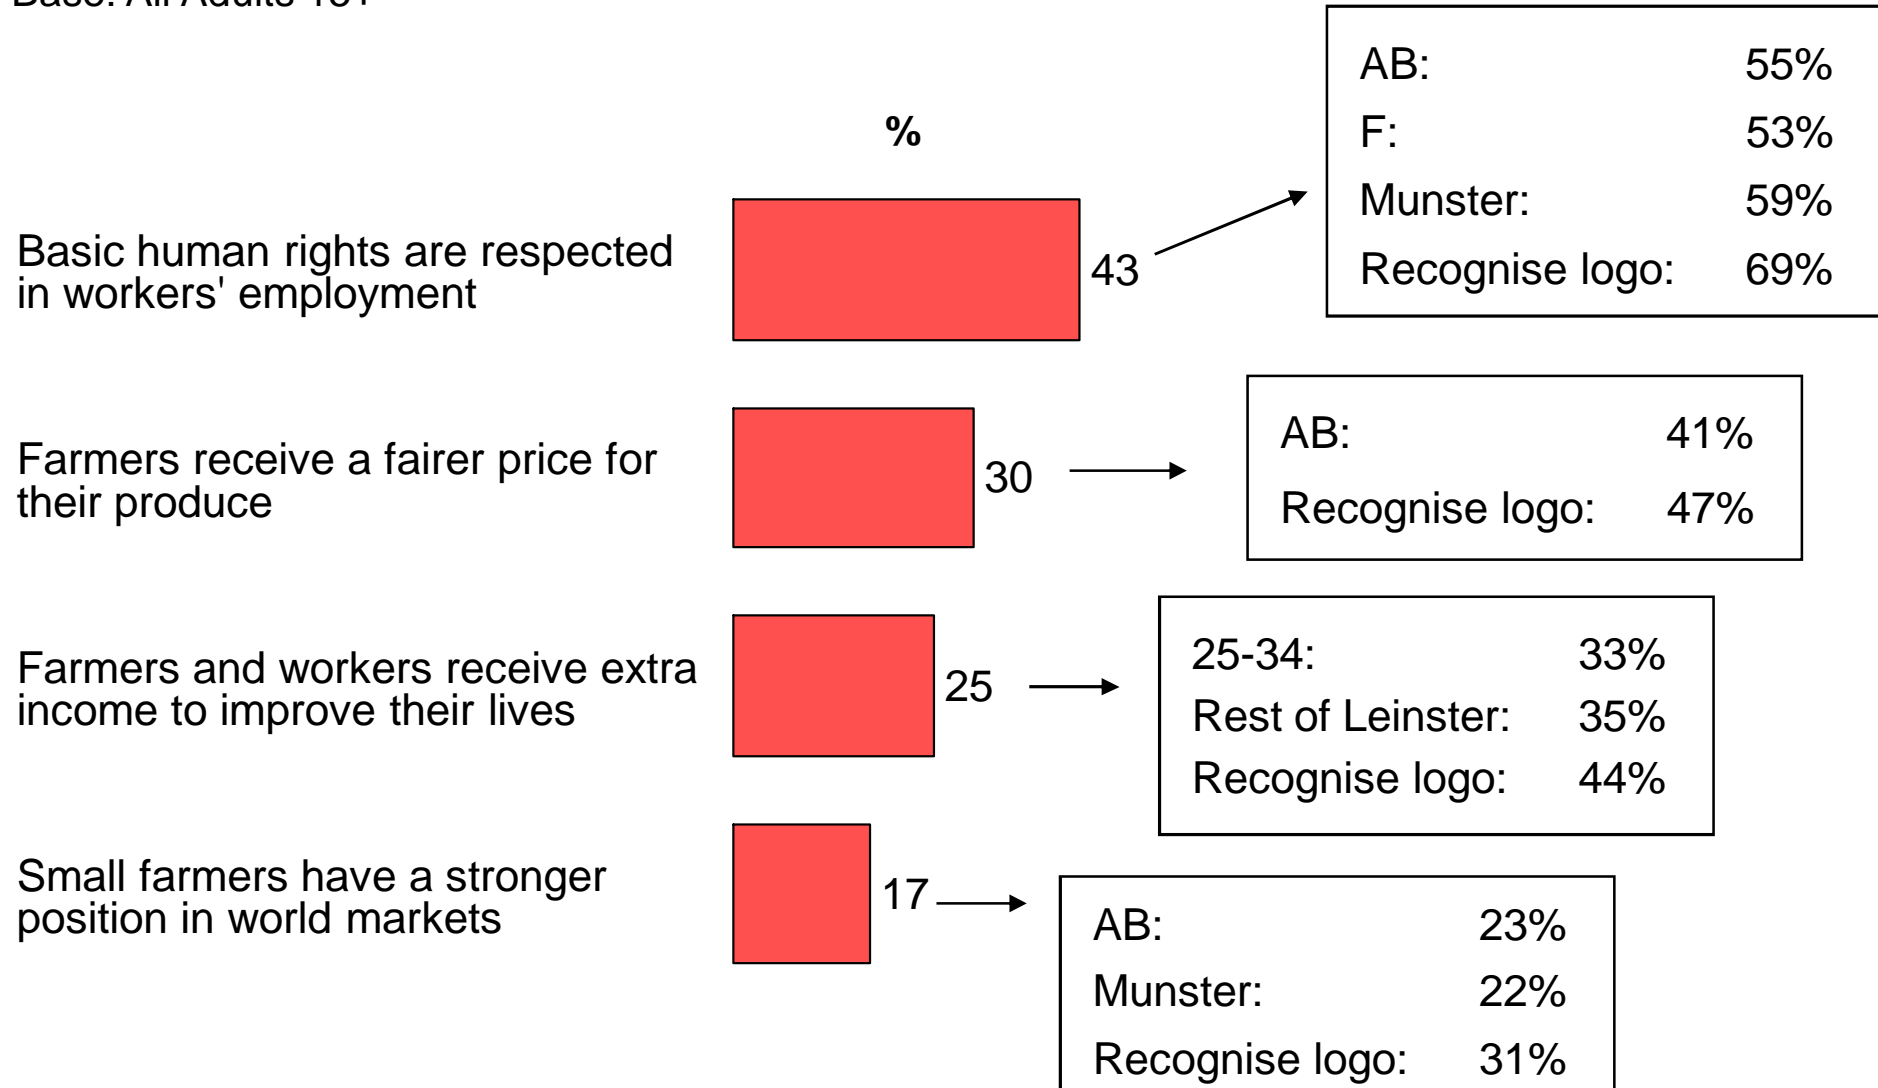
Base: All Adults 15+

%

Basic human rights are respected in workers' employment

43

| AB: | 55% |
|---|---|
| F: | 53% |
| Munster: | 59% |
| Recognise logo: | 69% |

Farmers receive a fairer price for their produce

30

| AB: | 41% |
|---|---|
| Recognise logo: | 47% |

Farmers and workers receive extra income to improve their lives

25

| 25-34: | 33% |
|---|---|
| Rest of Leinster: | 35% |
| Recognise logo: | 44% |

Small farmers have a stronger position in world markets

17

| AB: | 23% |
|---|---|
| Munster: | 22% |
| Recognise logo: | 31% |